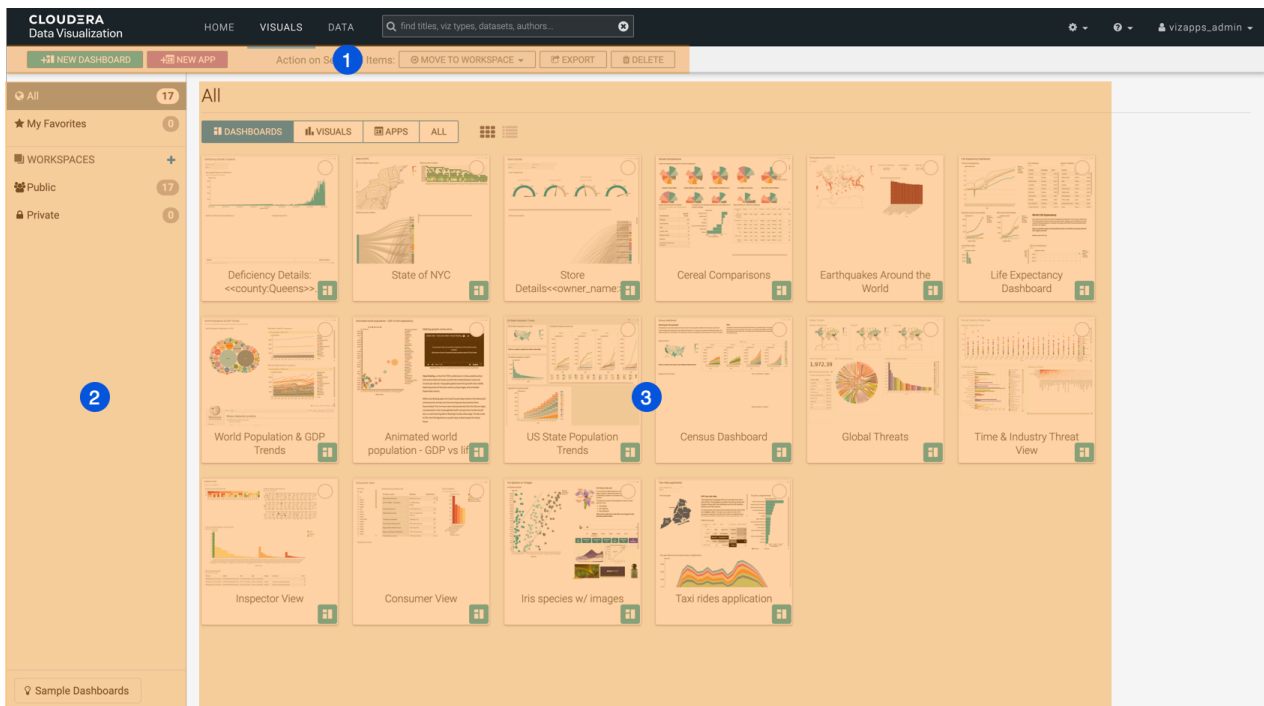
CLOUDERA
Data Visualization

HOME VISUALS DATA find titles, viz types, datasets, authors...

vizapps_admin

NEW DASHBOARD NEW APP Action on Se 1 Items: MOVE TO WORKSPACE EXPORT DELETE

All 17
My Favorites 0
WORKSPACES +
Public 17
Private 0

2

Sample Dashboards

All

DASHBOARDS VISUALS APPS ALL

Deficiency Details: <<county:Queens>>
State of NYC
Store Details<<owner_name:
Cereal Comparisons
Earthquakes Around the World
Life Expectancy Dashboard
World Population & GDP Trends
Animated world population - GDP vs lif
US State Population Trends
3
Census Dashboard
Global Threats
Time & Industry Threat View
Inspector View
Consumer View
Iris species w/ images
Taxi rides application